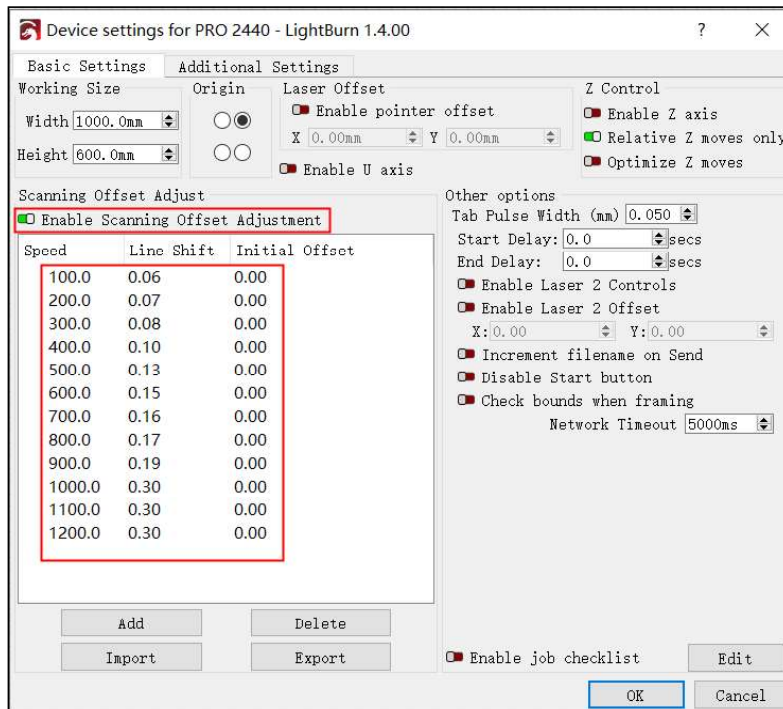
Device settings for PRO 2440 - LightBurn 1.4.00

?

Basic Settings
Additional Settings

Working Size
Width 1000.0mm
Height 600.0mm

Origin

Laser Offset
Enable pointer offset
X 0.00mm
Y 0.00mm
Enable U axis

Z Control
Enable Z axis
Relative Z moves only
Optimize Z moves

Scanning Offset Adjust
Enable Scanning Offset Adjustment

| Speed | Line Shift | Initial Offset |
|---|---|---|
| 100.0 | 0.06 | 0.00 |
| 200.0 | 0.07 | 0.00 |
| 300.0 | 0.08 | 0.00 |
| 400.0 | 0.10 | 0.00 |
| 500.0 | 0.13 | 0.00 |
| 600.0 | 0.15 | 0.00 |
| 700.0 | 0.16 | 0.00 |
| 800.0 | 0.17 | 0.00 |
| 900.0 | 0.19 | 0.00 |
| 1000.0 | 0.30 | 0.00 |
| 1100.0 | 0.30 | 0.00 |
| 1200.0 | 0.30 | 0.00 |

Add
Delete
Import
Export

Other options
Tab Pulse Width (mm) 0.050
Start Delay: 0.0 secs
End Delay: 0.0 secs
Enable Laser 2 Controls
Enable Laser 2 Offset
X: 0.00
Y: 0.00
Increment filename on Send
Disable Start button
Check bounds when framing
Network Timeout 5000ms

Enable job checklist
Edit

OK
Cancel